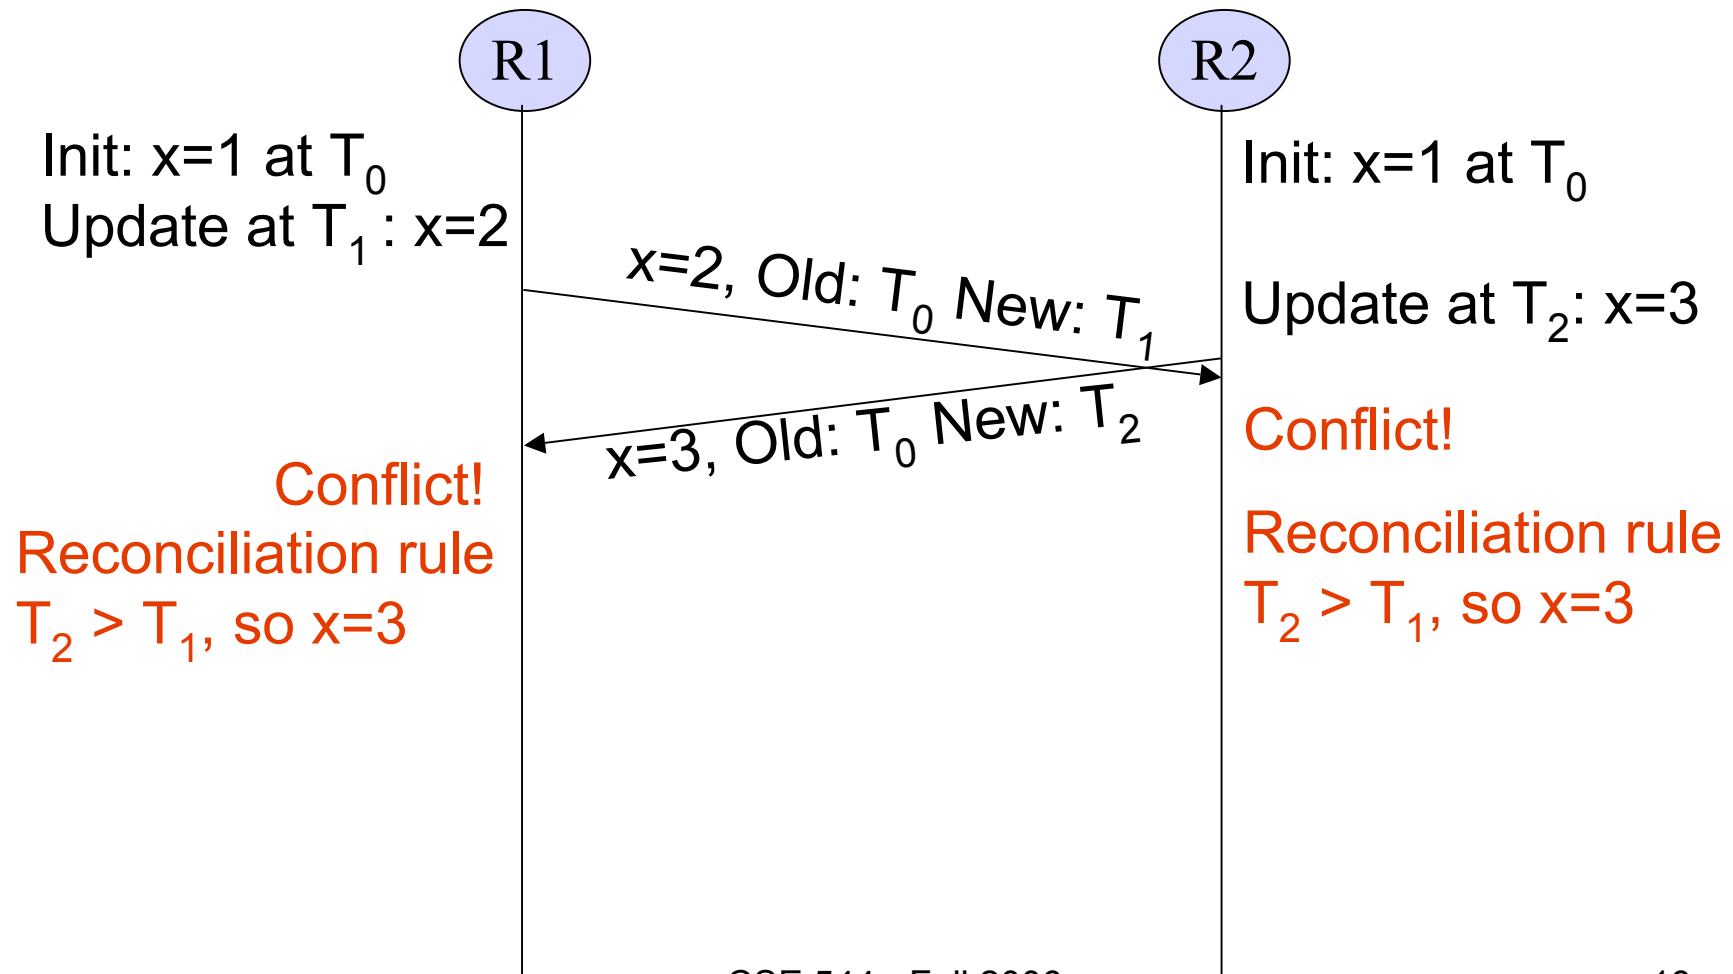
R1

R2

Init: x=1 at $T_0$
Update at $T_1$ : x=2

Init: x=1 at $T_0$

x=2, Old: $T_0$ New: $T_1$

Update at $T_2$: x=3

x=3, Old: $T_0$ New: $T_2$

Conflict!

Conflict!
Reconciliation rule
$T_2 > T_1$, so x=3

Reconciliation rule
$T_2 > T_1$, so x=3

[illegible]